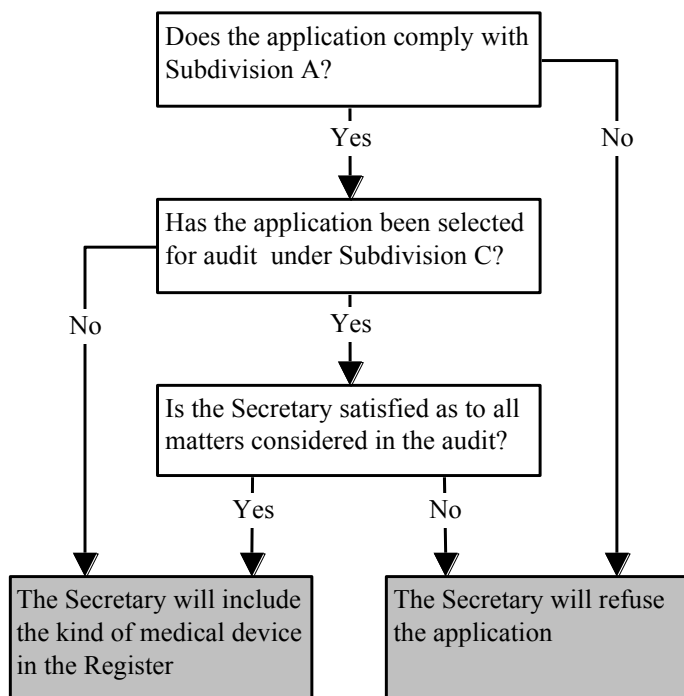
Does the application comply with Subdivision A?

Yes

No

Has the application been selected for audit under Subdivision C?

No

Yes

Is the Secretary satisfied as to all matters considered in the audit?

Yes

No

The Secretary will include the kind of medical device in the Register

The Secretary will refuse the application